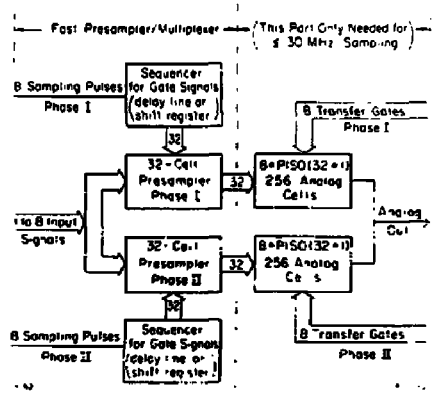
Fast Presampler/Multiplexer

(This Part Only Needed for ≤ 30 MHz Sampling)

8 Sampling Pulses
Phase I

Sequencer for Gate Signals (delay line or shift register)

32

8 Transfer Gates
Phase I

32-Cell Presampler Phase I

32

8•PISO(32•1) 256 Analog Cells

1 to 8 Input Signals

Analog Out

32-Cell Presampler Phase II

32

8•PISO(32•1) 256 Analog Cells

32

8 Sampling Pulses
Phase II

Sequencer for Gate Signals (delay line or shift register)

8 Transfer Gates
Phase II